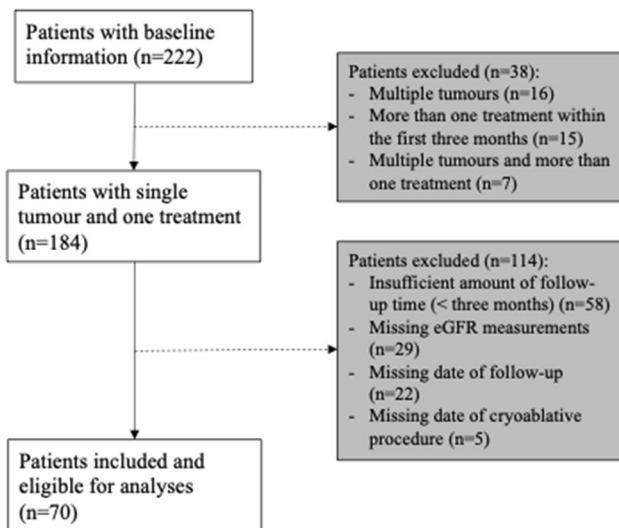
Patients with baseline information (n=222)

Patients excluded (n=38):
- Multiple tumours (n=16)
- More than one treatment within the first three months (n=15)
- Multiple tumours and more than one treatment (n=7)

Patients with single tumour and one treatment (n=184)

Patients excluded (n=114):
- Insufficient amount of follow-up time (< three months) (n=58)
- Missing eGFR measurements (n=29)
- Missing date of follow-up (n=22)
- Missing date of cryoablative procedure (n=5)

Patients included and eligible for analyses (n=70)